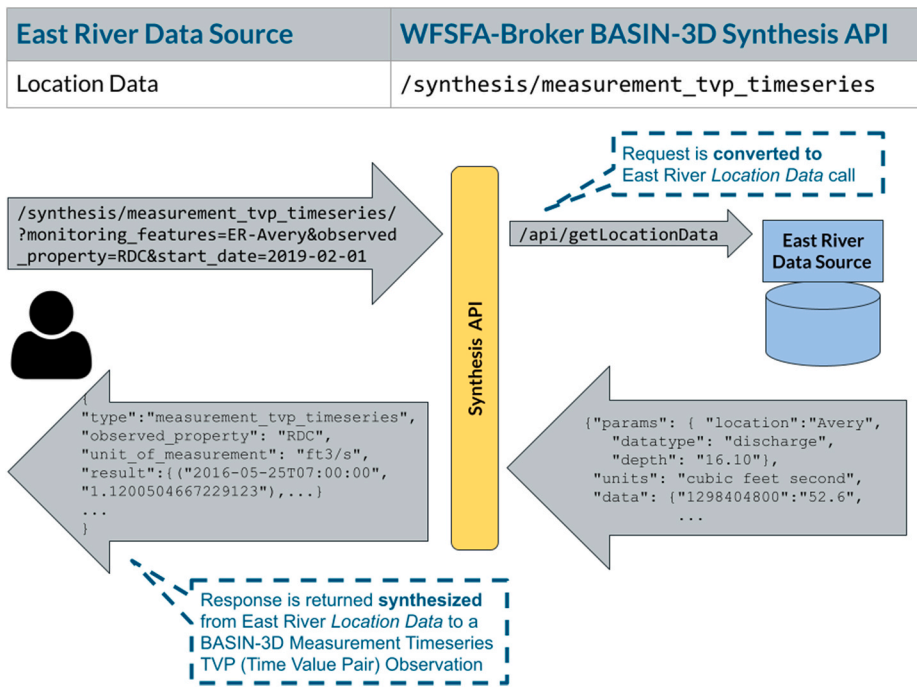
| East River Data Source | WFSFA-Broker BASIN-3D Synthesis API |
|---|---|
| Location Data | /synthesis/measurement_tvp_timeseries |

Request is **converted to** East River *Location Data* call

/synthesis/measurement_tvp_timeseries/?monitoring_features=ER-Avery&observed_property=RDC&start_date=2019-02-01

Synthesis API

/api/getLocationData

East River Data Source

{
"type":"measurement_tvp_timeseries",
"observed_property": "RDC",
"unit_of_measurement": "ft3/s",
"result":{("2016-05-25T07:00:00",
"1.1200504667229123"),...}
...
}

{"params": { "location":"Avery",
"datatype": "discharge",
"depth": "16.10"},
"units": "cubic feet second",
"data": {"1298404800":"52.6",
...

Response is returned **synthesized** from East River *Location Data* to a BASIN-3D Measurement Timeseries TVP (Time Value Pair) Observation